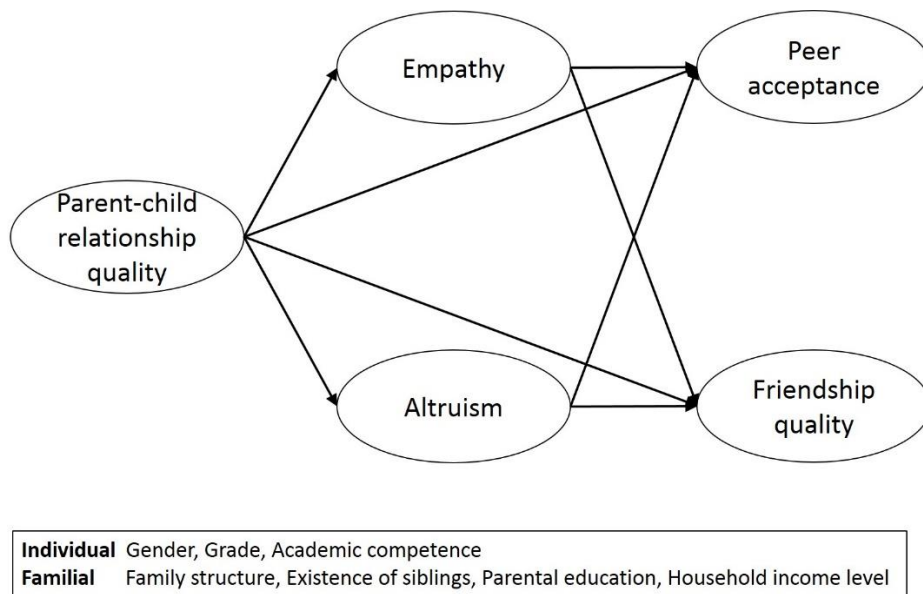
Empathy

Peer acceptance

Parent-child relationship quality

Altruism

Friendship quality

**Individual** Gender, Grade, Academic competence
**Familial** Family structure, Existence of siblings, Parental education, Household income level